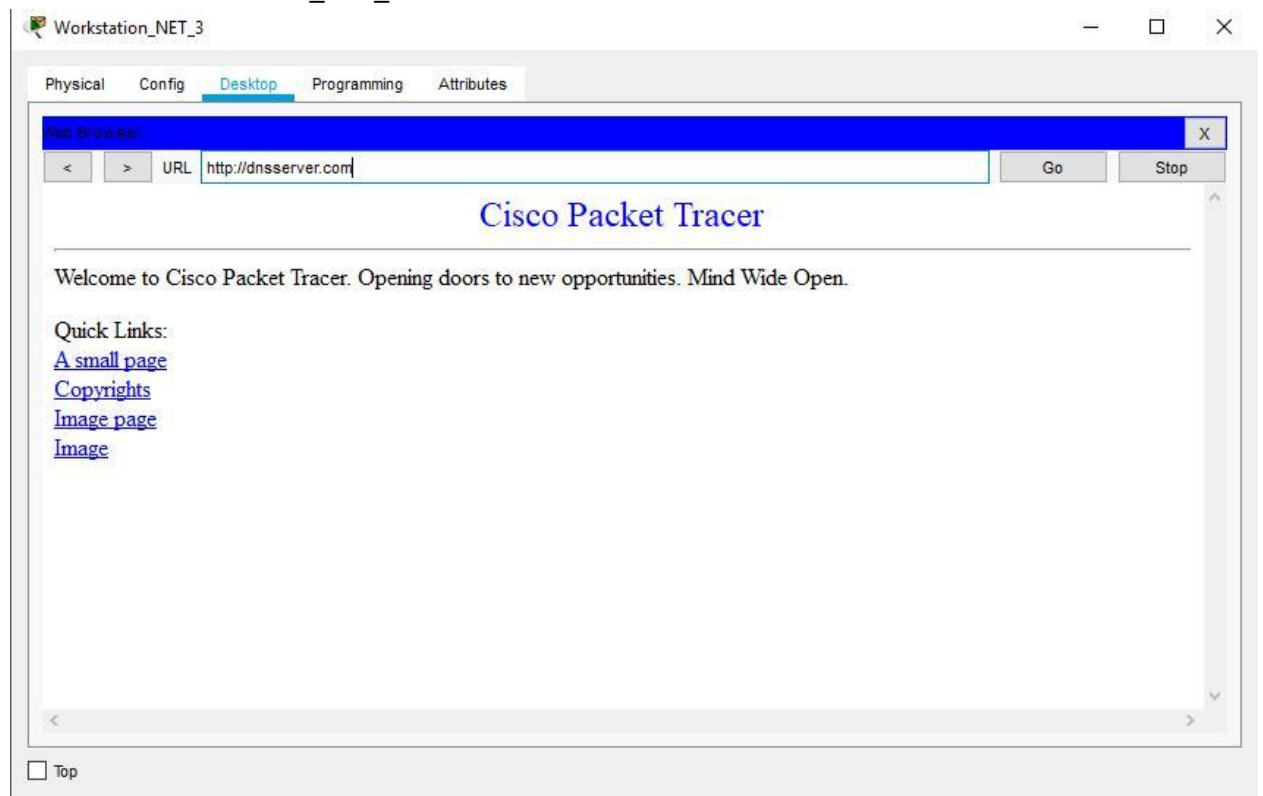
Workstation_NET_3

Physical Config Desktop Programming Attributes

Web Browser X

< > URL http://dnsserver.com Go Stop

Cisco Packet Tracer

Welcome to Cisco Packet Tracer. Opening doors to new opportunities. Mind Wide Open.

Quick Links:
A small page
Copyrights
Image page
Image

Top